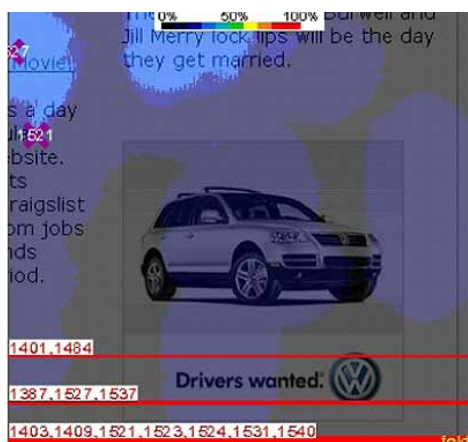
Th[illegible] 0% 50% 100% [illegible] Burwell and Jill Merry lock lips will be the day they get married.

527
Movie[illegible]

s a day
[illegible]ul 1521
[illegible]bsite.
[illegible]ts
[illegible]raigslist
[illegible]om jobs
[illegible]nds
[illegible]iod.

1401,1484

Drivers wanted.

1387,1527,1537

1403,1409,1521,1523,1524,1531,1540

fol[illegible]